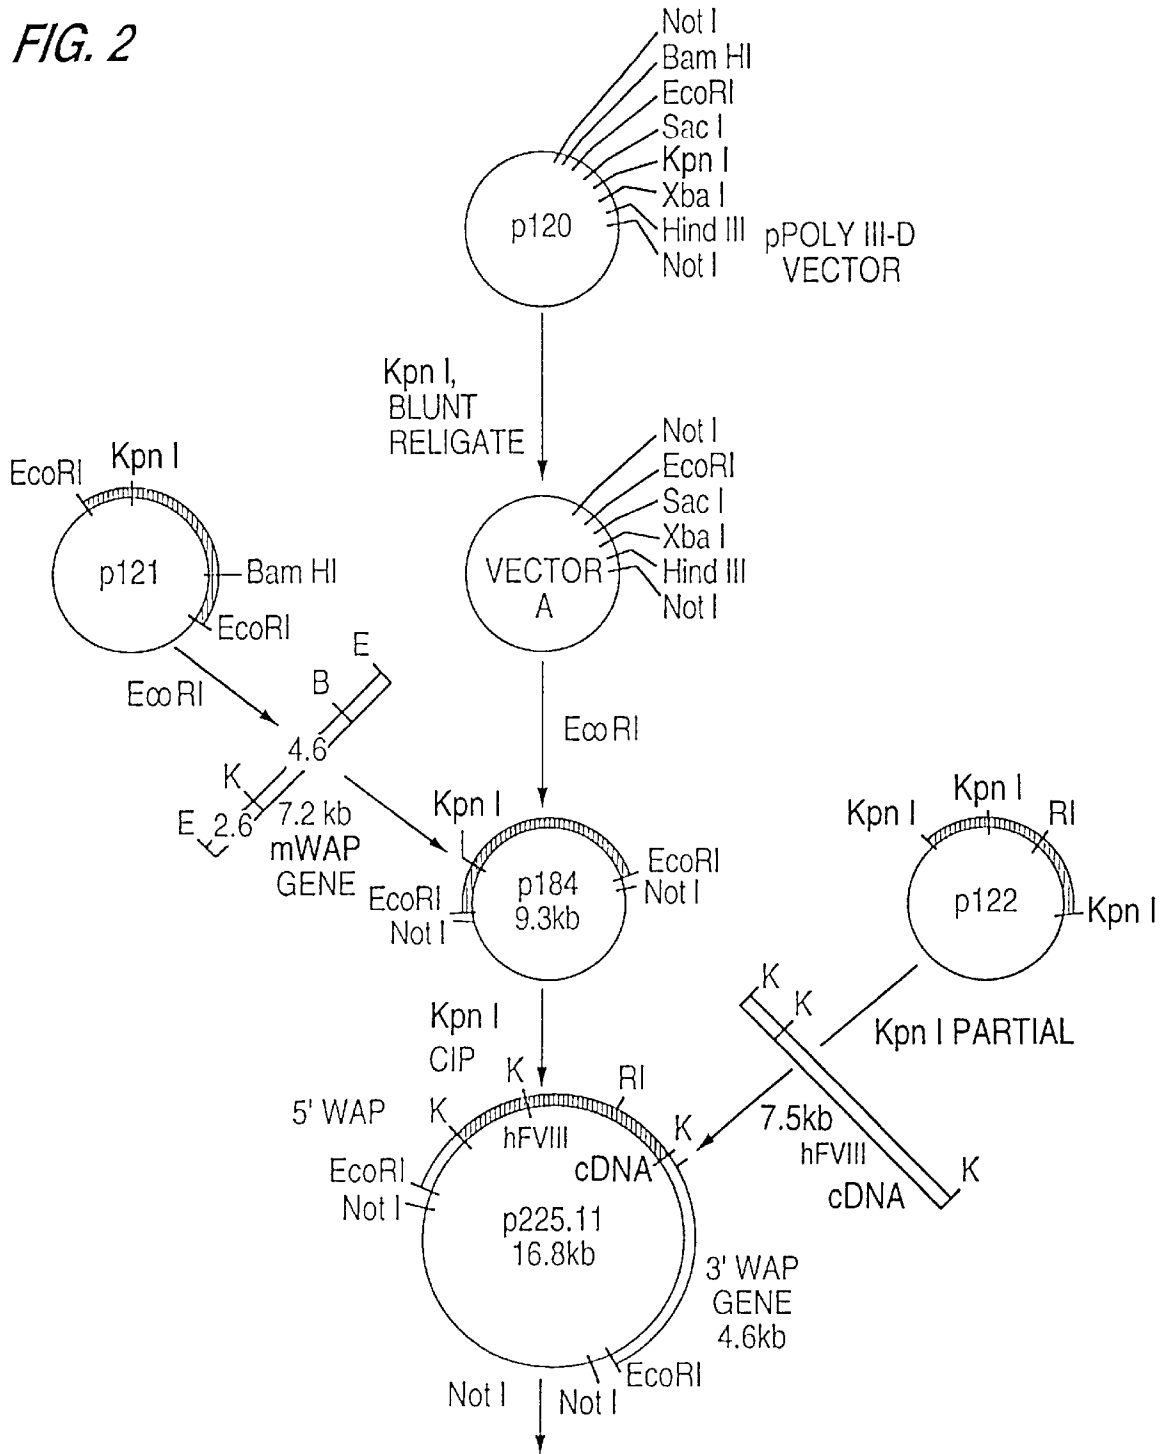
FIG. 2

Not I
Bam HI
EcoRI
Sac I
Kpn I
Xba I
Hind III
Not I
p120
pPOLY III-D VECTOR

Kpn I, BLUNT RELIGATE

Not I
EcoRI
Sac I
Xba I
Hind III
Not I
VECTOR A

EcoRI
Kpn I
p121
Bam HI
EcoRI

EcoRI

E
B
4.6
K
E
2.6
7.2 kb
mWAP GENE

EcoRI

Kpn I
EcoRI
Not I
p184
9.3kb
EcoRI
Not I

Kpn I
Kpn I
RI
p122
Kpn I

K
K
Kpn I PARTIAL

Kpn I
CIP
K
RI
5' WAP
K
hFVIII
K
cDNA
EcoRI
Not I
p225.11
16.8kb
7.5kb
hFVIII
cDNA
K
3' WAP GENE 4.6kb
Not I
Not I
EcoRI